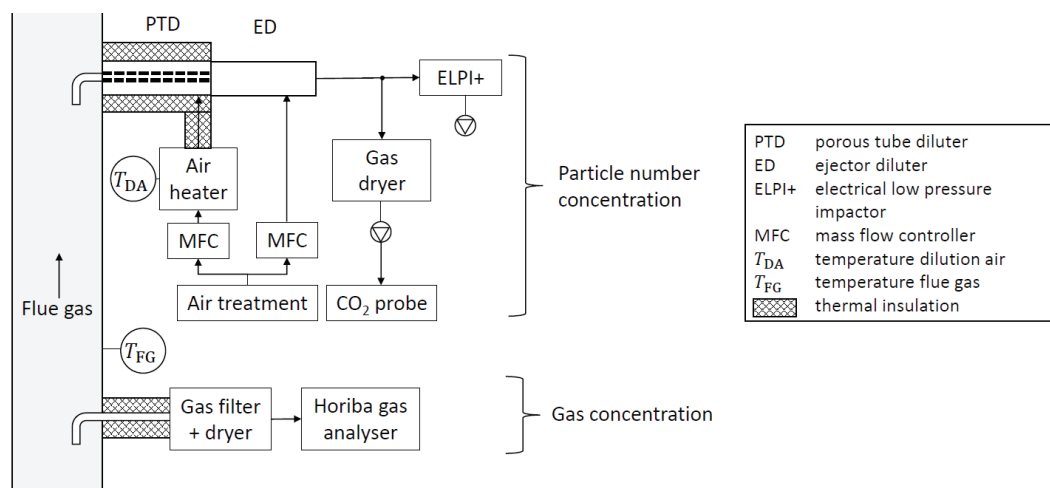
PTD
ED
ELPI+
$T_{DA}$
Air heater
Gas dryer
Particle number concentration
MFC
MFC
Flue gas
Air treatment
$CO_2$ probe
$T_{FG}$
Gas filter + dryer
Horiba gas analyser
Gas concentration

| | |
|---|---|
| PTD | porous tube diluter |
| ED | ejector diluter |
| ELPI+ | electrical low pressure impactor |
| MFC | mass flow controller |
| $T_{DA}$ | temperature dilution air |
| $T_{FG}$ | temperature flue gas |
| | thermal insulation |